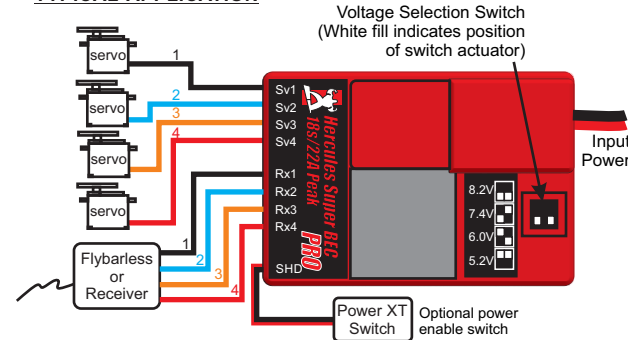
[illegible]

Voltage Selection Switch
(White fill indicates position of switch actuator)

servo
servo
servo
servo

1
2
3
4

Sv1
Sv2
Sv3
Sv4

Rx1
Rx2
Rx3
Rx4

SHD

Hercules Super BEC
18S/22A Peak
PRO

8.2V
7.4V
6.0V
5.2V

Input
Power

Flybarless
or
Receiver

1
2
3
4

Power XT
Switch

Optional power enable switch